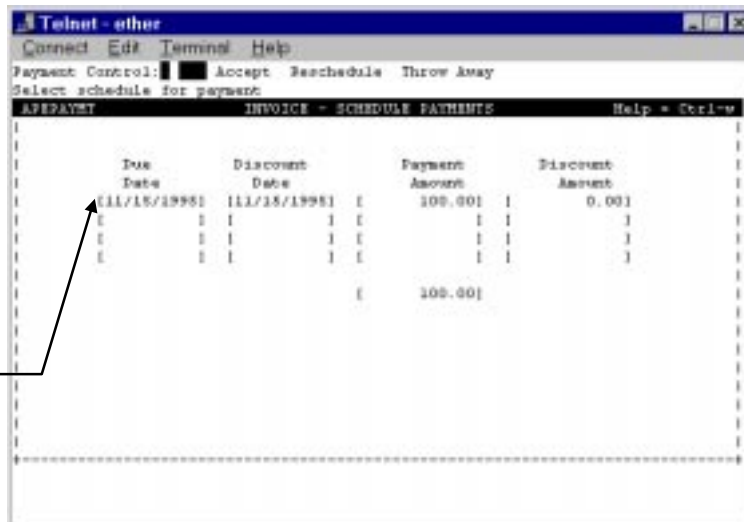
Telnet - ether

Connect Edit Terminal Help

Payment Control: Accept Reschedule Throw Away

Select schedule for payment

APSPAYMT INVOICE - SCHEDULE PAYMENTS Help = Ctrl-w

| Due Date | Discount Date | Payment Amount | Discount Amount |
|---|---|---|---|
| [11/15/1998] | [11/15/1998] | [ 100.00] | [ 0.00] |
| [ ] | [ ] | [ ] | [ ] |
| [ ] | [ ] | [ ] | [ ] |
| [ ] | [ ] | [ ] | [ ] |

[ 100.00]